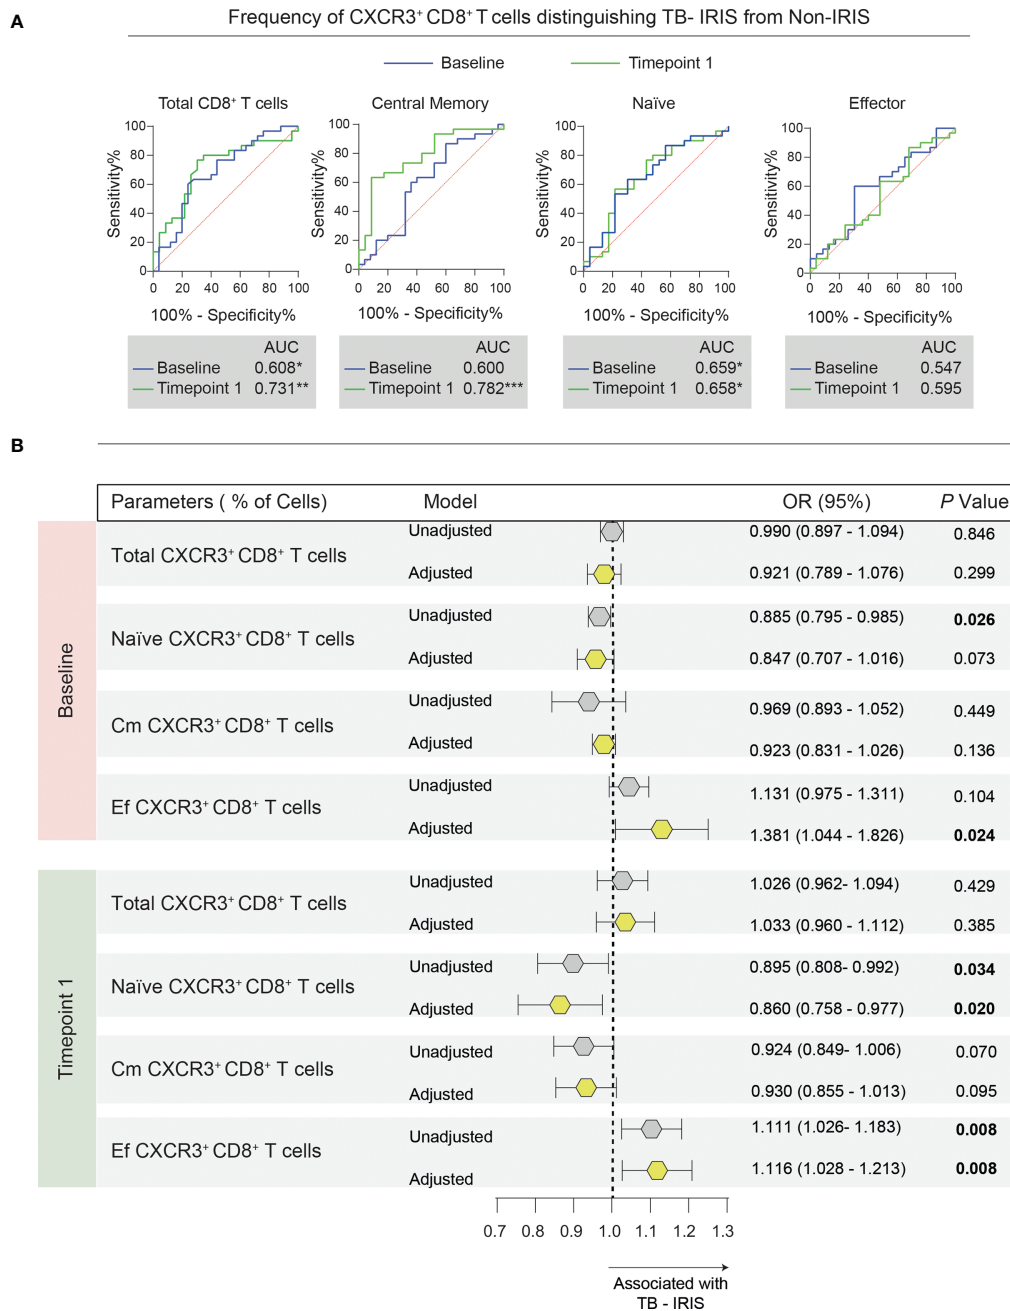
A

Frequency of CXCR3$^+$ CD8$^+$ T cells distinguishing TB- IRIS from Non-IRIS

Baseline Timepoint 1

Total CD8$^+$ T cells

Sensitivity%

100
80
60
40
20
0

0 20 40 60 80 100

100% - Specificity%

| | AUC |
|---|---|
| Baseline | 0.608* |
| Timepoint 1 | 0.731** |

Central Memory

Sensitivity%

100
80
60
40
20
0

0 20 40 60 80 100

100% - Specificity%

| | AUC |
|---|---|
| Baseline | 0.600 |
| Timepoint 1 | 0.782*** |

Naïve

Sensitivity%

100
80
60
40
20
0

0 20 40 60 80 100

100% - Specificity%

| | AUC |
|---|---|
| Baseline | 0.659* |
| Timepoint 1 | 0.658* |

Effector

Sensitivity%

100
80
60
40
20
0

0 20 40 60 80 100

100% - Specificity%

| | AUC |
|---|---|
| Baseline | 0.547 |
| Timepoint 1 | 0.595 |

B

| | Parameters ( % of Cells) | Model | OR (95%) | P Value |
|---|---|---|---|---|
| Baseline | Total CXCR3$^+$ CD8$^+$ T cells | Unadjusted | 0.990 (0.897 - 1.094) | 0.846 |
| | | Adjusted | 0.921 (0.789 - 1.076) | 0.299 |
| | Naïve CXCR3$^+$ CD8$^+$ T cells | Unadjusted | 0.885 (0.795 - 0.985) | **0.026** |
| | | Adjusted | 0.847 (0.707 - 1.016) | 0.073 |
| | Cm CXCR3$^+$ CD8$^+$ T cells | Unadjusted | 0.969 (0.893 - 1.052) | 0.449 |
| | | Adjusted | 0.923 (0.831 - 1.026) | 0.136 |
| | Ef CXCR3$^+$ CD8$^+$ T cells | Unadjusted | 1.131 (0.975 - 1.311) | 0.104 |
| | | Adjusted | 1.381 (1.044 - 1.826) | **0.024** |
| Timepoint 1 | Total CXCR3$^+$ CD8$^+$ T cells | Unadjusted | 1.026 (0.962- 1.094) | 0.429 |
| | | Adjusted | 1.033 (0.960 - 1.112) | 0.385 |
| | Naïve CXCR3$^+$ CD8$^+$ T cells | Unadjusted | 0.895 (0.808- 0.992) | **0.034** |
| | | Adjusted | 0.860 (0.758 - 0.977) | **0.020** |
| | Cm CXCR3$^+$ CD8$^+$ T cells | Unadjusted | 0.924 (0.849- 1.006) | 0.070 |
| | | Adjusted | 0.930 (0.855 - 1.013) | 0.095 |
| | Ef CXCR3$^+$ CD8$^+$ T cells | Unadjusted | 1.111 (1.026- 1.183) | **0.008** |
| | | Adjusted | 1.116 (1.028 - 1.213) | **0.008** |

0.7 0.8 0.9 1.0 1.1 1.2 1.3

Associated with TB - IRIS